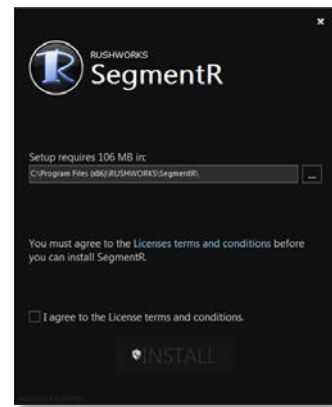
×

R

RUSHWORKS
SegmentR

Setup requires 106 MB in:
C:\Program Files (x86)\RUSHWORKS\SegmentR\
...

You must agree to the Licenses terms and conditions before you can install SegmentR.

I agree to the License terms and conditions.

INSTALL

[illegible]